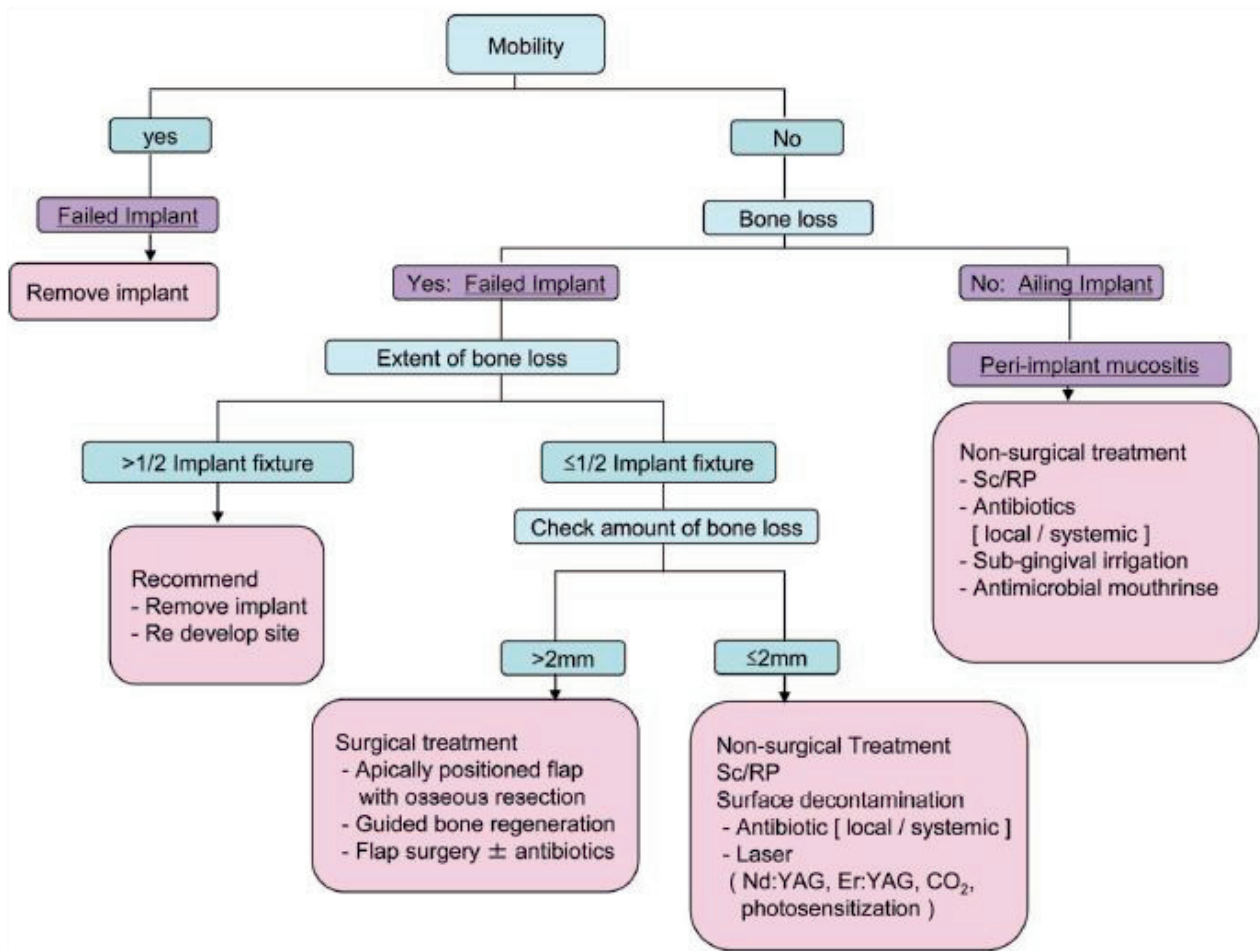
Mobility

yes

Failed Implant

Remove implant

No

Bone loss

Yes: Failed Implant

Extent of bone loss

>1/2 Implant fixture

Recommend
- Remove implant
- Re develop site

≤1/2 Implant fixture

Check amount of bone loss

>2mm

Surgical treatment
- Apically positioned flap with osseous resection
- Guided bone regeneration
- Flap surgery ± antibiotics

≤2mm

Non-surgical Treatment
Sc/RP
Surface decontamination
- Antibiotic [ local / systemic ]
- Laser
( Nd:YAG, Er:YAG, $CO_2$, photosensitization )

No: Ailing Implant

Peri-implant mucositis

Non-surgical treatment
- Sc/RP
- Antibiotics
[ local / systemic ]
- Sub-gingival irrigation
- Antimicrobial mouthrinse